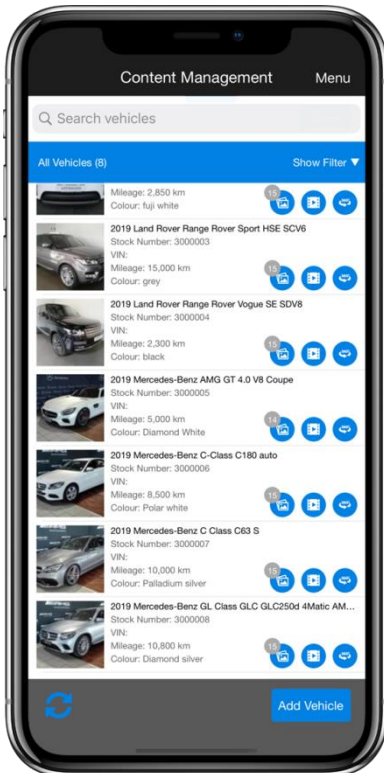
Content Management
Menu

Search vehicles

All Vehicles (8)
Show Filter ▼

Mileage: 2,850 km
Colour: fuji white
15

2019 Land Rover Range Rover Sport HSE SCV6
Stock Number: 3000003
VIN:
Mileage: 15,000 km
Colour: grey
15

2019 Land Rover Range Rover Vogue SE SDV8
Stock Number: 3000004
VIN:
Mileage: 2,300 km
Colour: black
15

2019 Mercedes-Benz AMG GT 4.0 V8 Coupe
Stock Number: 3000005
VIN:
Mileage: 5,000 km
Colour: Diamond White
14

2019 Mercedes-Benz C-Class C180 auto
Stock Number: 3000006
VIN:
Mileage: 8,500 km
Colour: Polar white
15

2019 Mercedes-Benz C Class C63 S
Stock Number: 3000007
VIN:
Mileage: 10,000 km
Colour: Palladium silver
15

2019 Mercedes-Benz GL Class GLC GLC250d 4Matic AM...
Stock Number: 3000008
VIN:
Mileage: 10,800 km
Colour: Diamond silver
15

Add Vehicle